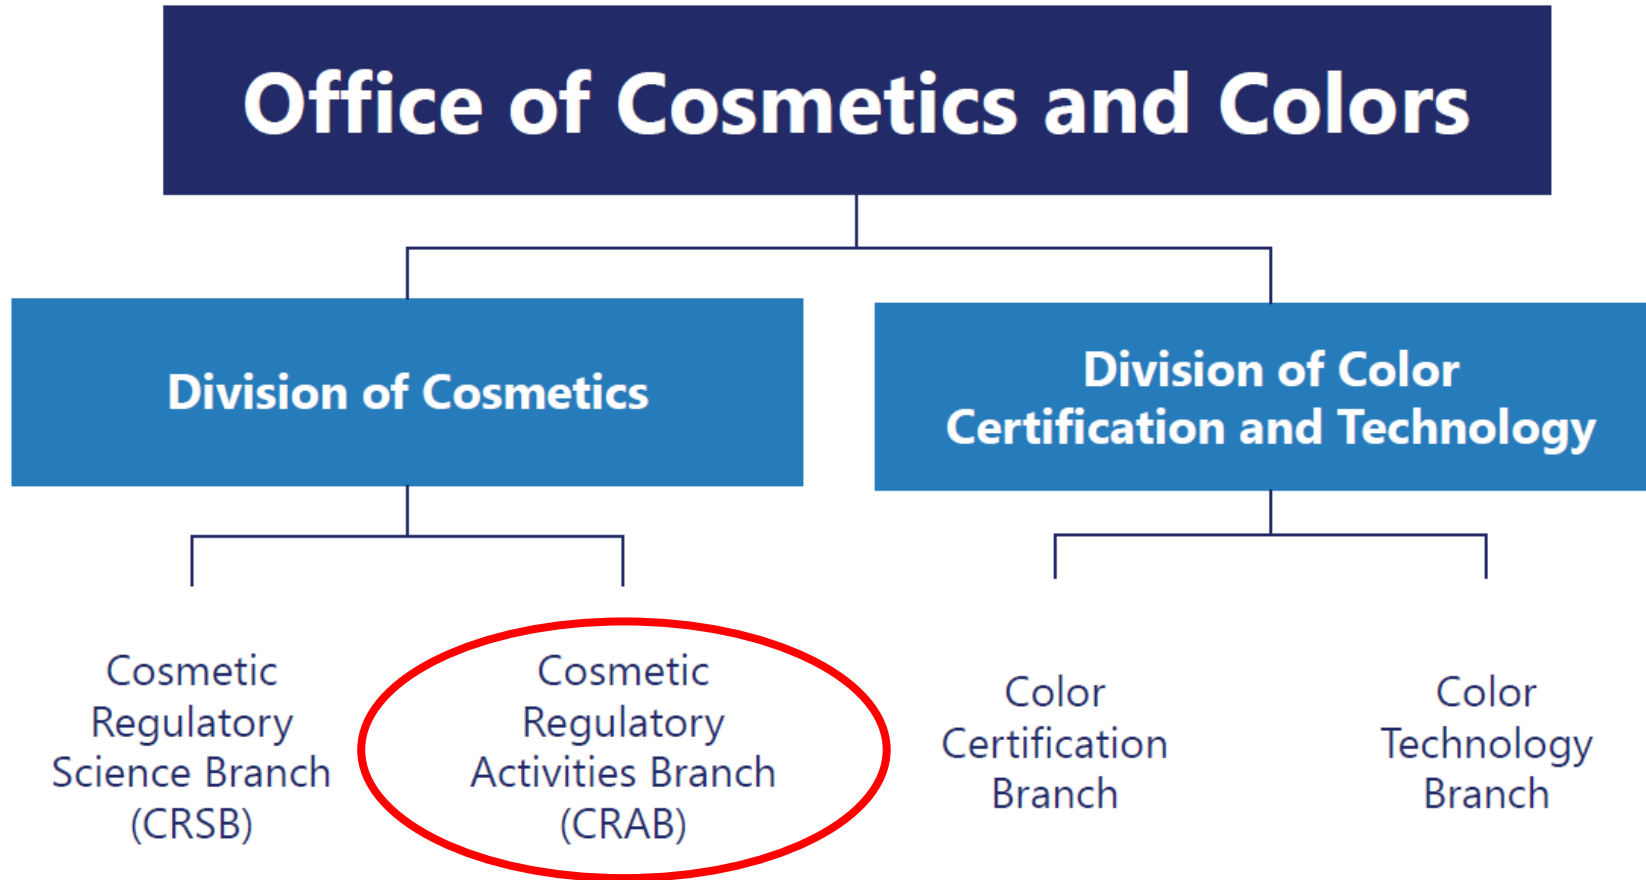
Office of Cosmetics and Colors

Division of Cosmetics

Division of Color Certification and Technology

Cosmetic Regulatory Science Branch (CRSB)

Cosmetic Regulatory Activities Branch (CRAB)

Color Certification Branch

Color Technology Branch